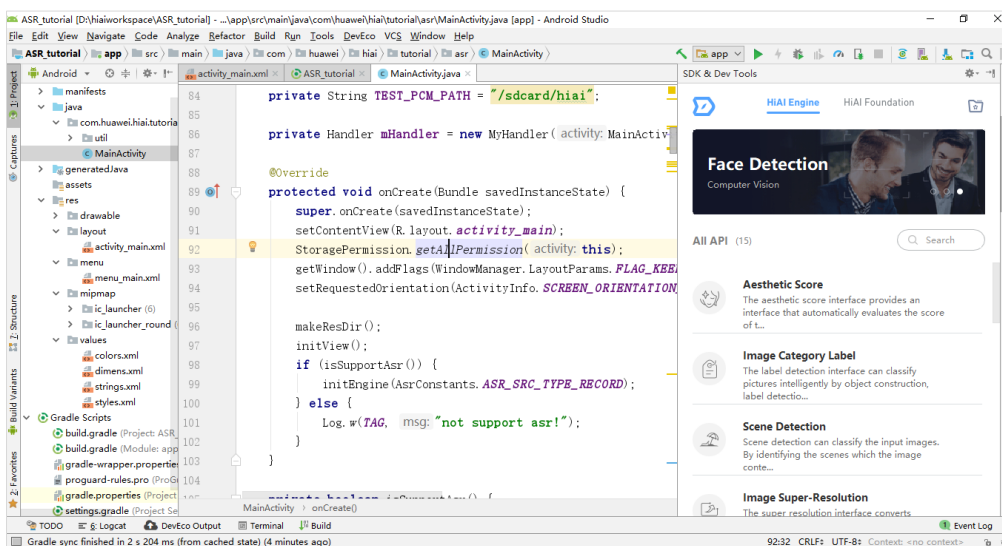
ASR_tutorial [D:\hiaiworkspace\ASR_tutorial] - ...\app\src\main\java\com\huawei\hiai\tutorial\asr\MainActivity.java [app] - Android Studio

File Edit View Navigate Code Analyze Refactor Build Run Tools DevEco VCS Window Help

ASR_tutorial app src main java com huawei hiai tutorial asr MainActivity

app

1: Project
Captures
Z: Structure
Build Variants
2: Favorites

Android

manifests
java
com.huawei.hiai.tutoria
util
MainActivity
generatedJava
assets
res
drawable
layout
activity_main.xml
menu
menu_main.xml
mipmap
ic_launcher (6)
ic_launcher_round
values
colors.xml
dimens.xml
strings.xml
styles.xml
Gradle Scripts
build.gradle (Project: ASR_
build.gradle (Module: app
gradle-wrapper.propertie
proguard-rules.pro (ProGu
gradle.properties (Project
settings.gradle (Project Se

activity_main.xml
ASR_tutorial
MainActivity.java

84 private String TEST_PCM_PATH = "/sdcard/hiai";
85
86 private Handler mHandler = new MyHandler( activity: MainActiv
87
88 @Override
89 protected void onCreate(Bundle savedInstanceState) {
90 super.onCreate(savedInstanceState);
91 setContentView(R.layout.activity_main);
92 StoragePermission.getAllPermission( activity: this);
93 getWindow().addFlags(WindowManager.LayoutParams.FLAG_KEE
94 setRequestedOrientation(ActivityInfo.SCREEN_ORIENTATION
95
96 makeResDir();
97 initView();
98 if (isSupportAsr()) {
99 initEngine(AsrConstants.ASR_SRC_TYPE_RECORD);
100 } else {
101 Log.w(TAG, msg: "not support asr!");
102 }
103 }
104

MainActivity > onCreate()

SDK & Dev Tools

HiAI Engine
HiAI Foundation

Face Detection
Computer Vision

All API (15)
Search

Aesthetic Score
The aesthetic score interface provides an interface that automatically evaluates the score of t...

Image Category Label
The label detection interface can classify pictures intelligently by object construction, label detectio...

Scene Detection
Scene detection can classify the input images. By identifying the scenes which the image conte...

Image Super-Resolution
The super resolution interface converts

TODO 6: Logcat DevEco Output Terminal Build Event Log

Gradle sync finished in 2 s 204 ms (from cached state) (4 minutes ago)
92:32 CRLF: UTF-8: Context: <no context>